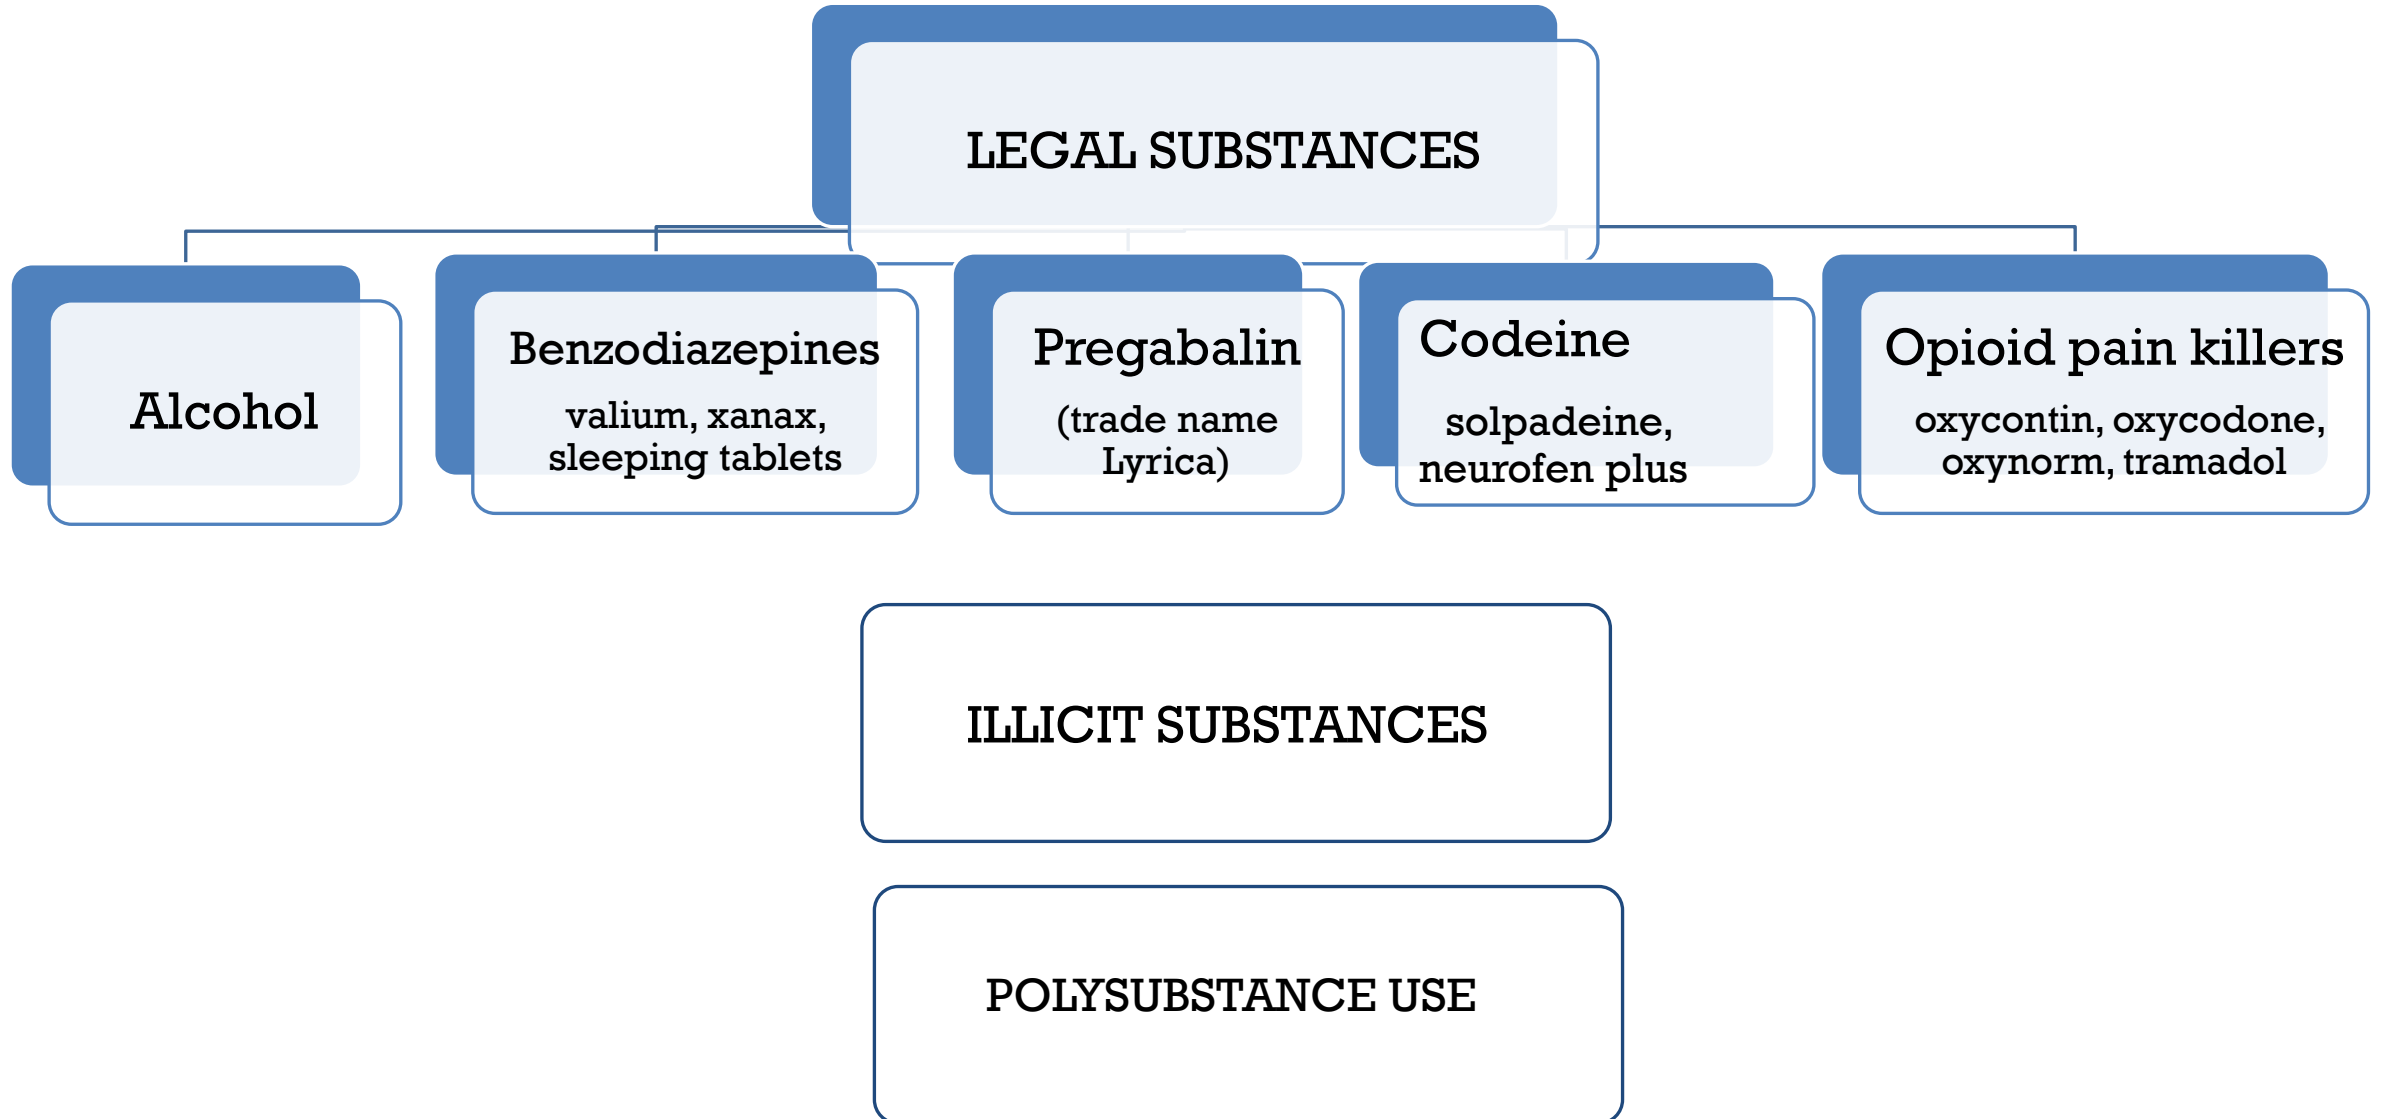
LEGAL SUBSTANCES

Alcohol

Benzodiazepines
valium, xanax, sleeping tablets

Pregabalin
(trade name Lyrica)

Codeine
solpadeine, neurofen plus

Opioid pain killers
oxycontin, oxycodone, oxynorm, tramadol

ILLICIT SUBSTANCES

POLYSUBSTANCE USE